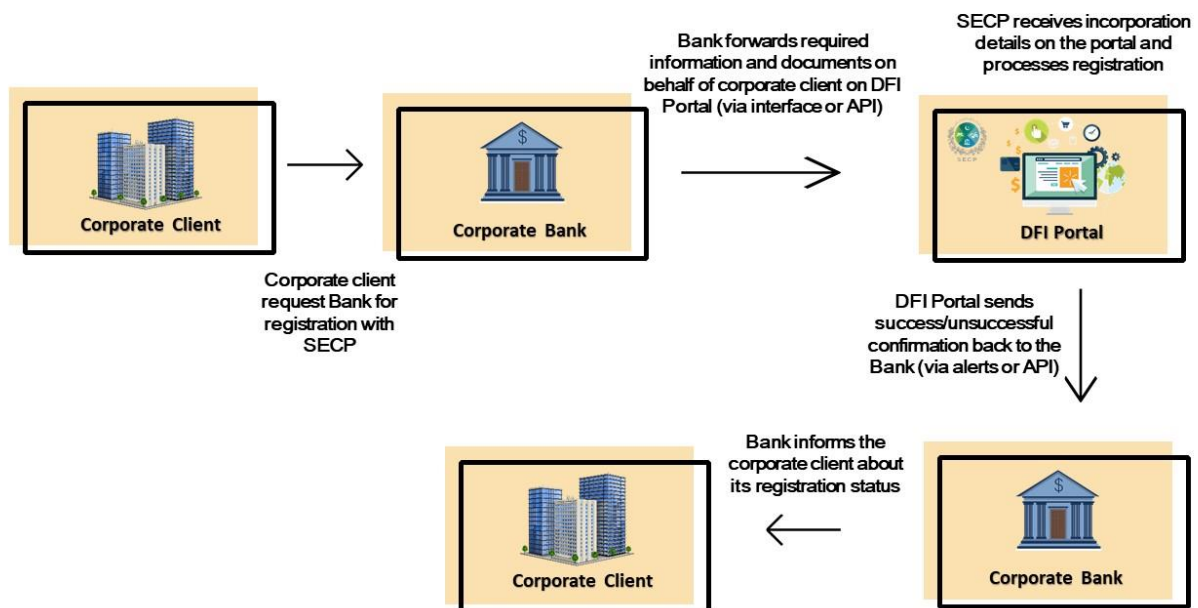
Corporate Client

Corporate client request Bank for registration with SECP

$

Corporate Bank

Bank forwards required information and documents on behalf of corporate client on DFI Portal (via interface or API)

SECP receives incorporation details on the portal and processes registration

SECP

DFI Portal

DFI Portal sends success/unsuccessful confirmation back to the Bank (via alerts or API)

$

Corporate Bank

Bank informs the corporate client about its registration status

Corporate Client